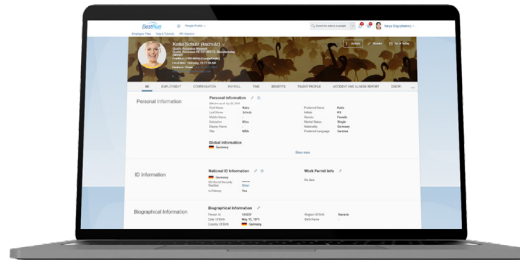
People Profile

Katia Schulz

ME EMPLOYMENT COMPENSATION PAYROLL TIME BENEFITS TALENT PROFILE

Personal Information

Personal Information

Global Information

Germany

ID Information

National ID Information

Germany

Work Permit Info

Biographical Information

Biographical Information

Germany